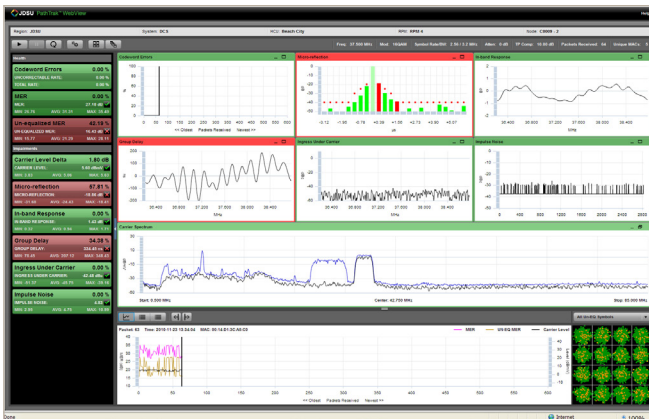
JDSU PathTrak WebView

Region: 2030 System: DC5 HCU: Beach City RPM: RPM 6 Node: C9009 - 2

Freq: 37.000 MHz Mod: 16QAM Symbol Rate/BW: 2.56 / 3.2 MHz Atten: 0 dB TP Comp: 10.00 dB Packets Received: 54 Unique MACs: 5

Health

Codeword Errors 0.00 %
UNCORRECTABLE RATE: 0.00 %
TOTAL RATE: 0.00 %

MER 0.00 %
MER: 27.19 dB
MIN: 26.76 AVG: 27.01 MAX: 27.40

Un-equalized MER 42.19 %
UN-EQUALIZED MER: 16.43 dB
MIN: 15.77 AVG: 21.29 MAX: 26.11

Impairments

Carrier Level Delta 1.80 dB
CARRIER LEVEL: 1.60 dBmV
MIN: 1.63 AVG: 2.54 MAX: 3.43

Micro-reflection 87.81 %
MICRO-REFLECTION: -15.90 dBc
MIN: -15.90 AVG: -24.43 MAX: -16.97

In-band Response 0.00 %
IN-BAND RESPONSE: 1.23 dB
MIN: 0.97 AVG: 0.94 MAX: 1.37

Group Delay 34.28 %
GROUP DELAY: 233.42 ns
MIN: 76.45 AVG: 107.12 MAX: 149.43

Ingress Under Carrier 0.00 %
INGRESS UNDER CARRIER: 42.41 dBc
MIN: 41.37 AVG: 43.79 MAX: 48.16

Impulse Noise 0.00 %
IMPULSE NOISE: 4.09
MIN: 3.60 AVG: 4.75 MAX: 10.26

Codeword Errors
% 
<< Oldest Packets Received Newest >>

Micro-reflection
dBc
μs

In-band Response
dB
MHz

Group Delay
ns
MHz

Ingress Under Carrier
dBc
MHz

Impulse Noise
dBc

Carrier Spectrum
dBmV
Start: 0.000 MHz Center: 42.750 MHz Stop: 85.000 MHz

Packet: 45 Time: 2010-11-03 10:54:04 MAC: 00:14:D1:3C:A0:C9
MER UN-EQ MER Carrier Level
<< Oldest Packets Received Newest >>

All QAM Symbols

Done Internet LOCAL